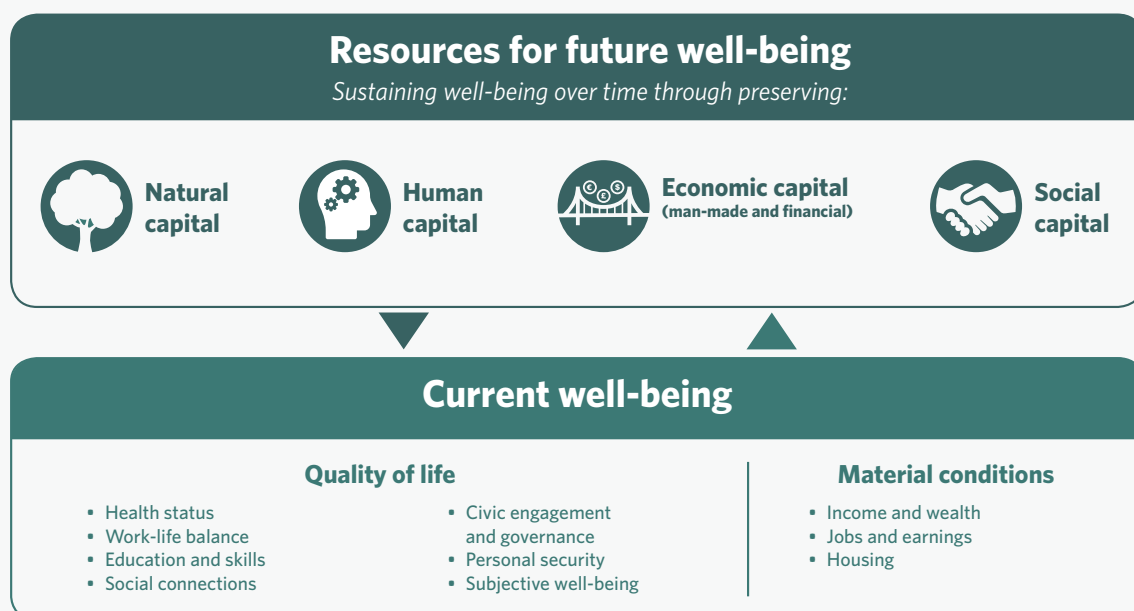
Resources for future well-being

Sustaining well-being over time through preserving:

Natural capital

Human capital

Economic capital (man-made and financial)

Social capital

Current well-being

Quality of life

- Health status
- Work-life balance
- Education and skills
- Social connections

- Civic engagement and governance
- Personal security
- Subjective well-being

Material conditions

- Income and wealth
- Jobs and earnings
- Housing